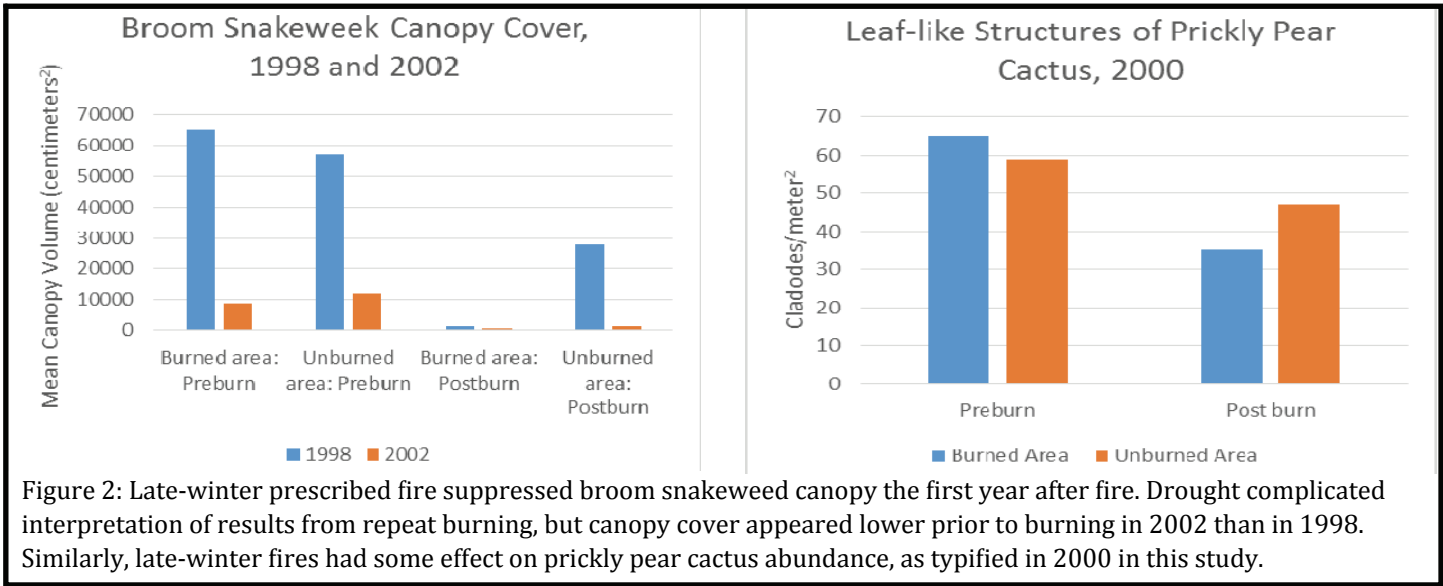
Broom Snakeweek Canopy Cover, 1998 and 2002

Mean Canopy Volume (centimeters$^2$)

70000
60000
50000
40000
30000
20000
10000
0

Burned area: Preburn
Unburned area: Preburn
Burned area: Postburn
Unburned area: Postburn

1998
2002

Leaf-like Structures of Prickly Pear Cactus, 2000

Cladodes/meter$^2$

70
60
50
40
30
20
10
0

Preburn
Post burn

Burned Area
Unburned Area

Figure 2: Late-winter prescribed fire suppressed broom snakeweed canopy the first year after fire. Drought complicated interpretation of results from repeat burning, but canopy cover appeared lower prior to burning in 2002 than in 1998. Similarly, late-winter fires had some effect on prickly pear cactus abundance, as typified in 2000 in this study.